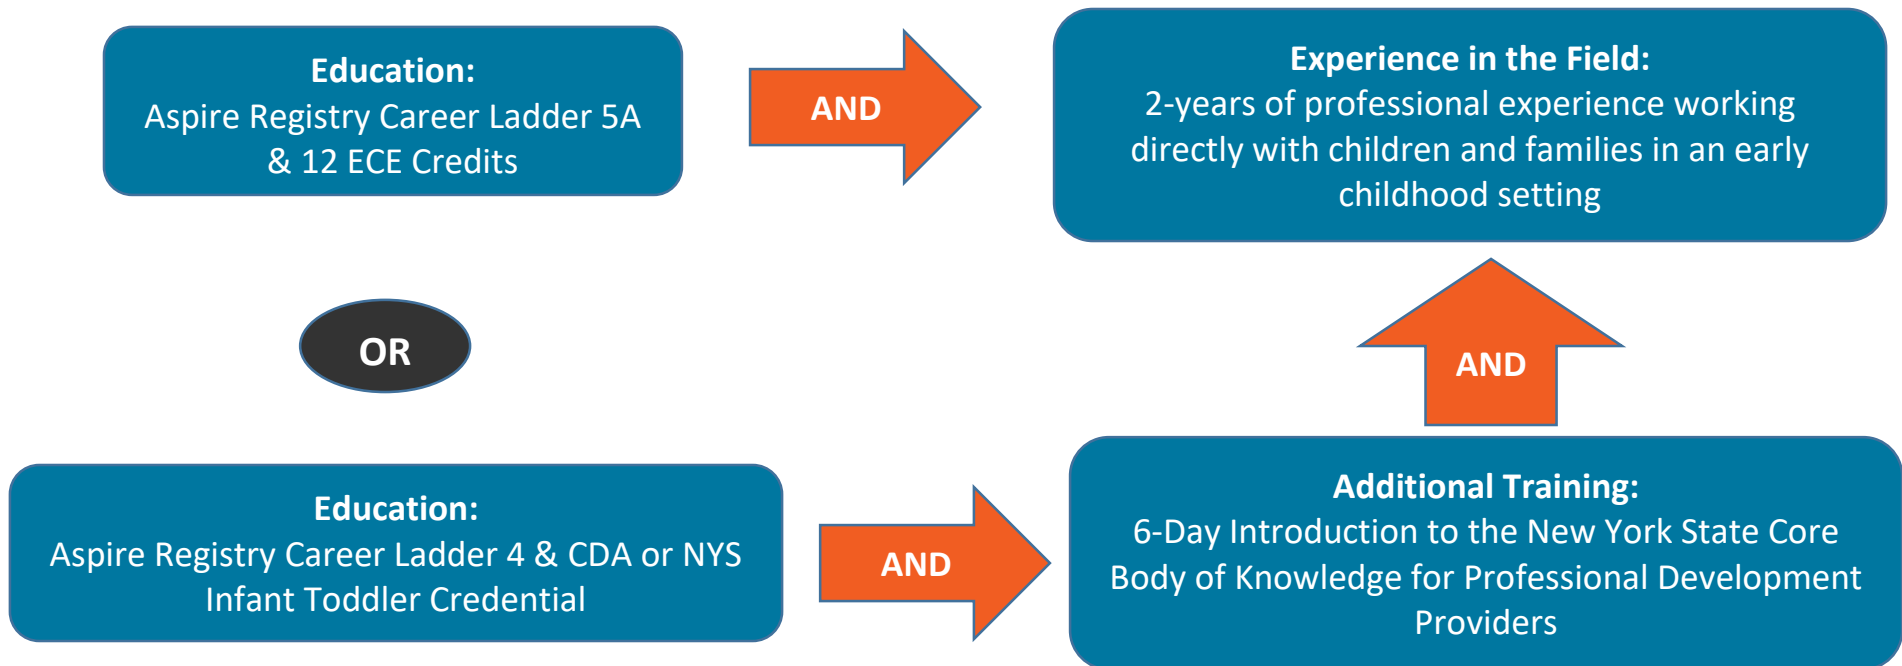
Education:
Aspire Registry Career Ladder 5A & 12 ECE Credits

AND

Experience in the Field:
2-years of professional experience working directly with children and families in an early childhood setting

OR

AND

Education:
Aspire Registry Career Ladder 4 & CDA or NYS Infant Toddler Credential

AND

Additional Training:
6-Day Introduction to the New York State Core Body of Knowledge for Professional Development Providers